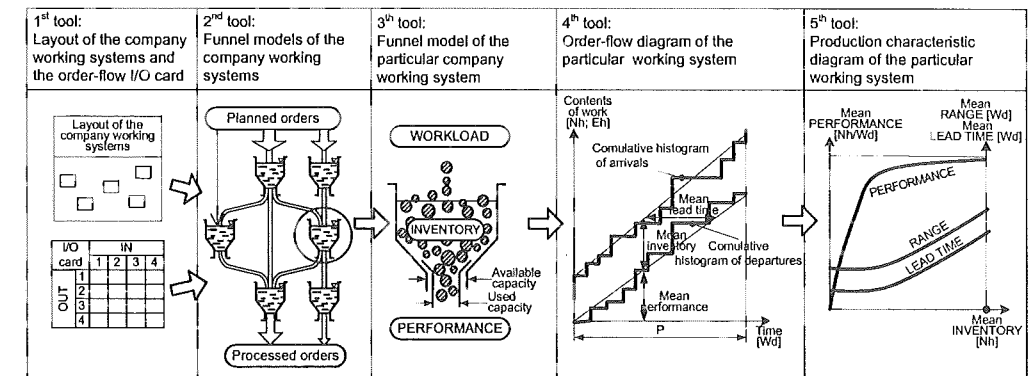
| 1$^{st}$ tool: Layout of the company working systems and the order-flow I/O card | 2$^{nd}$ tool: Funnel models of the company working systems | 3$^{th}$ tool: Funnel model of the particular company working system | 4$^{th}$ tool: Order-flow diagram of the particular working system | 5$^{th}$ tool: Production characteristic diagram of the particular working system |
|---|---|---|---|---|

Layout of the company working systems

| I/O card | IN 1 | 2 | 3 | 4 |
|---|---|---|---|---|
| OUT 1 | | | | |
| 2 | | | | |
| 3 | | | | |
| 4 | | | | |

Planned orders

Processed orders

WORKLOAD

INVENTORY

Available capacity

Used capacity

PERFORMANCE

Contents of work [Nh; Eh]

Cumulative histogram of arrivals

Mean lead time

Mean inventory

Cumulative histogram of departures

Mean performance

P

Time [Wd]

Mean PERFORMANCE [Nh/Wd]

Mean RANGE [Wd] Mean LEAD TIME [Wd]

PERFORMANCE

RANGE

LEAD TIME

Mean INVENTORY [Nh]